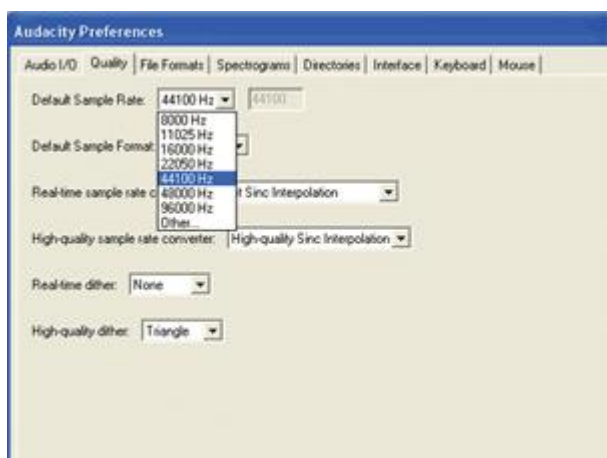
Audacity Preferences

Audio I/O | Quality | File Formats | Spectrograms | Directories | Interface | Keyboard | Mouse

Default Sample Rate: 44100 Hz 44100

8000 Hz
11025 Hz
16000 Hz
22050 Hz
44100 Hz
48000 Hz
96000 Hz
Other...

Default Sample Format:

Real-time sample rate c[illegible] Sinc Interpolation

High-quality sample rate converter: High-quality Sinc Interpolation

Real-time dither: None

High-quality dither: Triangle